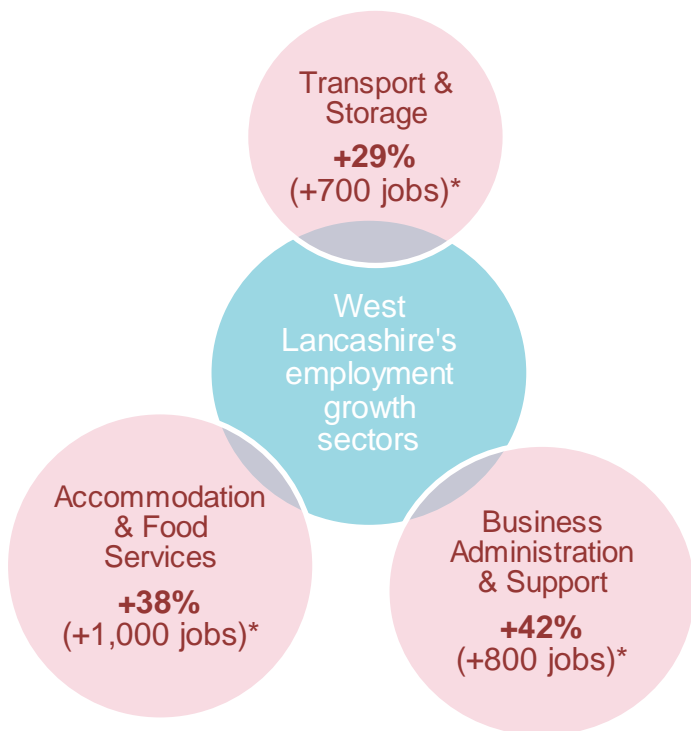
Transport & Storage

**+29%**
(+700 jobs)*

West Lancashire's employment growth sectors

Accommodation & Food Services

**+38%**
(+1,000 jobs)*

Business Administration & Support

**+42%**
(+800 jobs)*